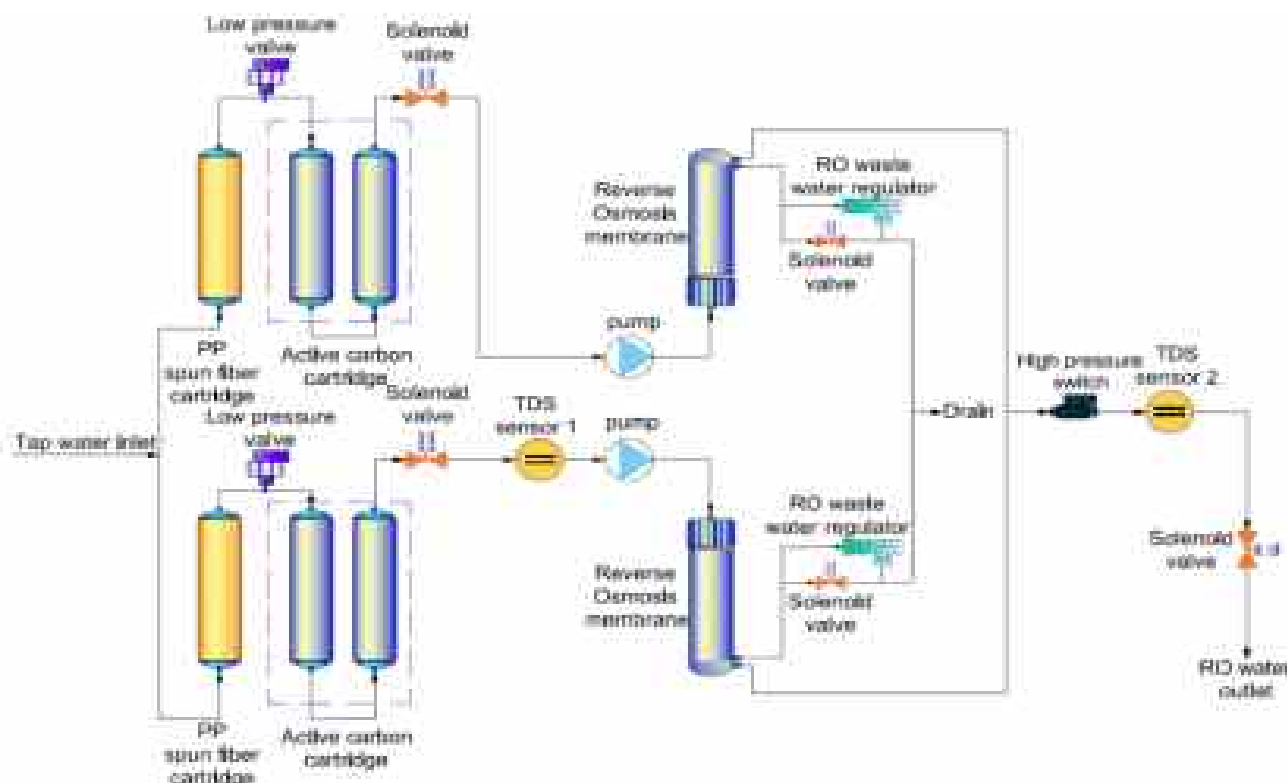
Low pressure valve

Solenoid valve

PP spun fiber cartridge

Active carbon cartridge

Reverse Osmosis membrane

RO waste water regulator

Solenoid valve

pump

Tap water inlet

Low pressure valve

Solenoid valve

TDS sensor 1

pump

Drain

High pressure switch

TDS sensor 2

RO waste water regulator

Reverse Osmosis membrane

Solenoid valve

Solenoid valve

PP spun fiber cartridge

Active carbon cartridge

RO water outlet